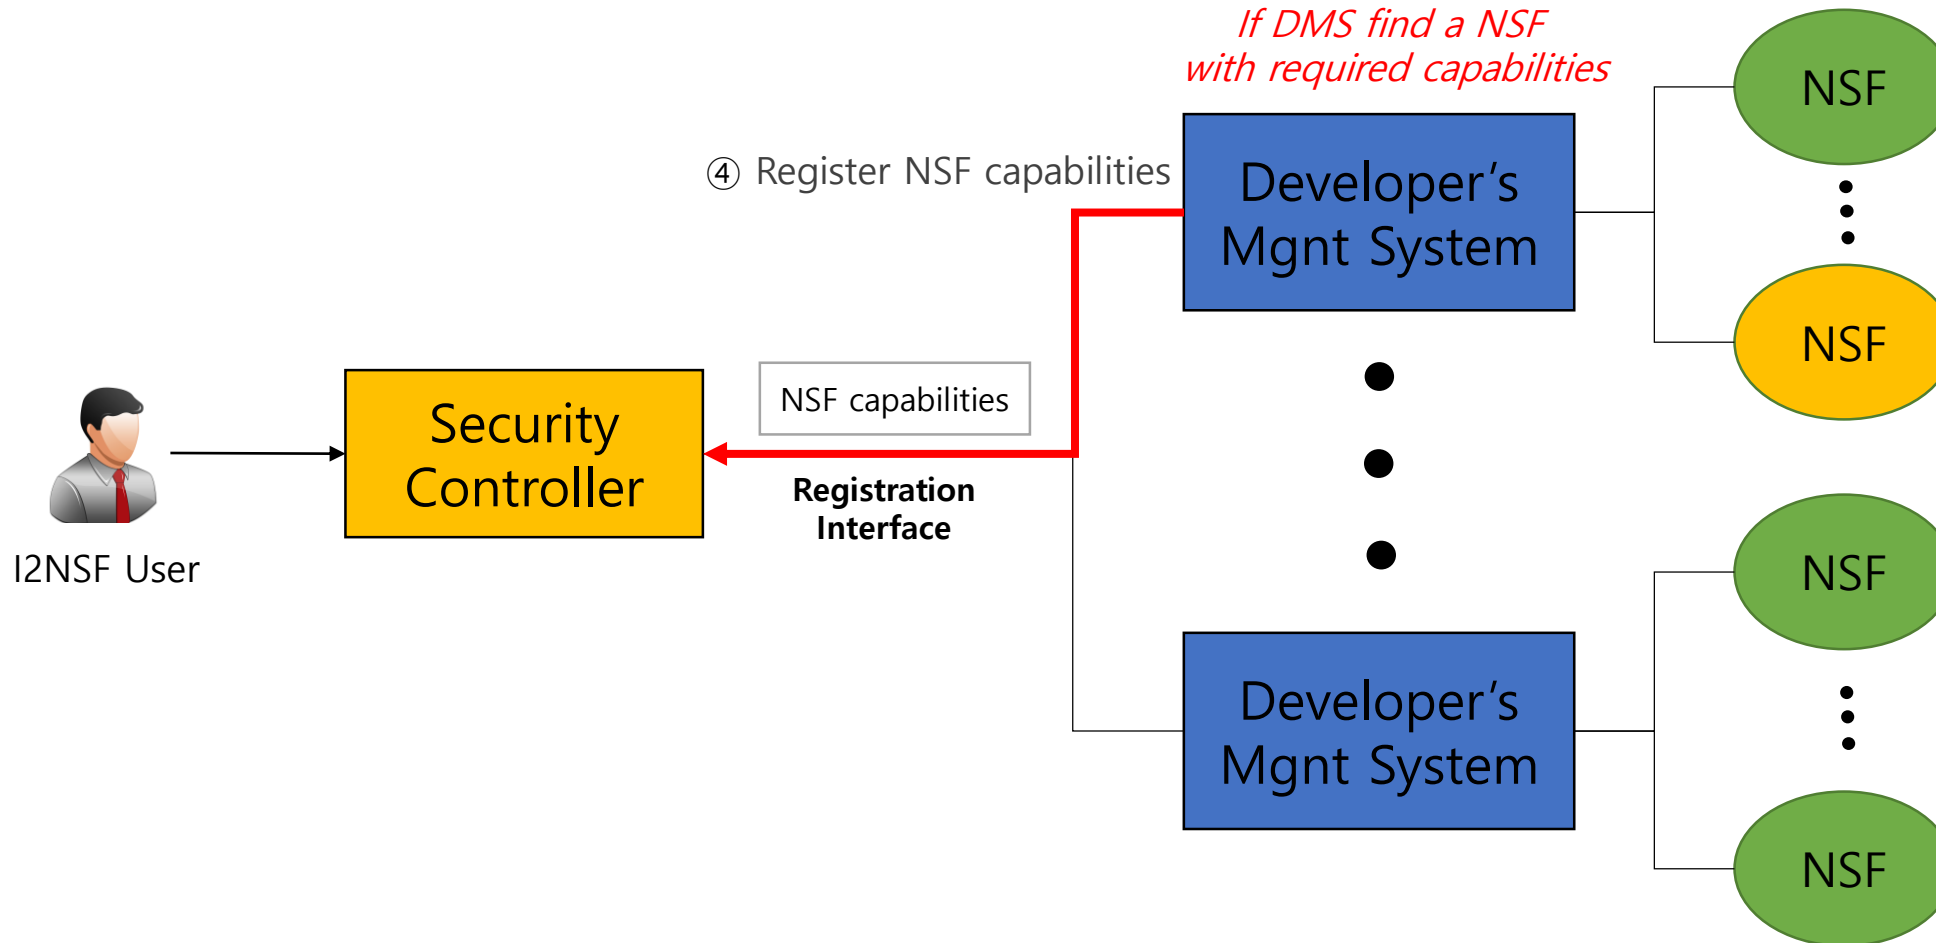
If DMS find a NSF
with required capabilities

④ Register NSF capabilities

Developer's Mgnt System

NSF

NSF

I2NSF User

Security Controller

NSF capabilities

Registration Interface

NSF

Developer's Mgnt System

NSF